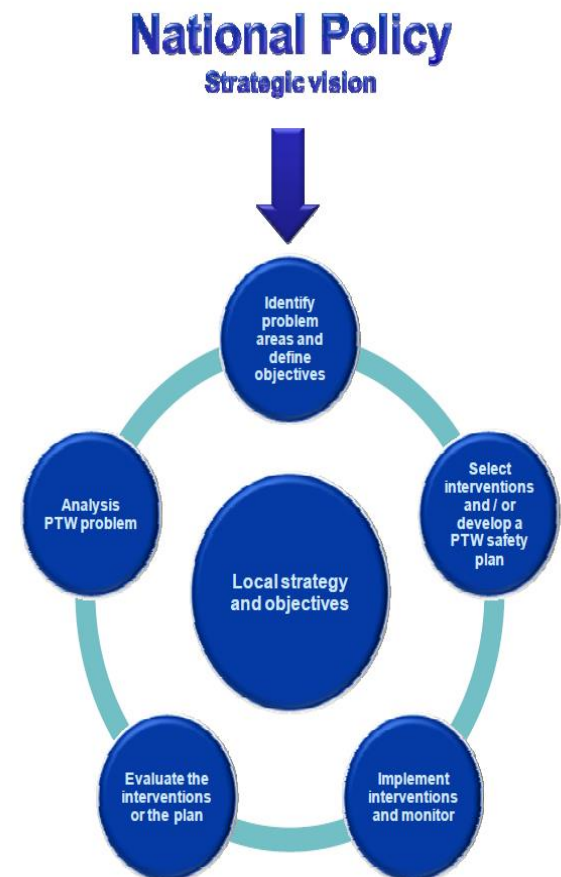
National Policy
Strategic vision

Identify problem areas and define objectives

Select interventions and / or develop a PTW safety plan

Implement interventions and monitor

Evaluate the interventions or the plan

Analysis PTW problem

Local strategy and objectives